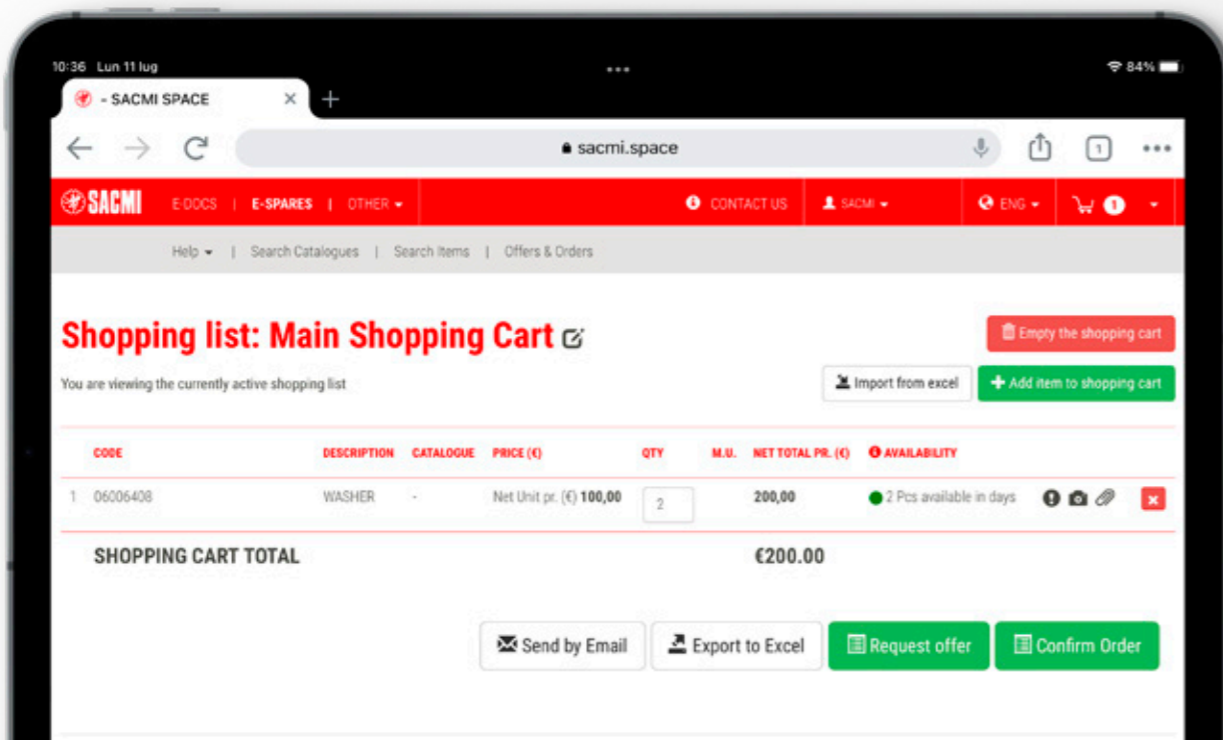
10:36 Lun 11 lug

84%

- SACMI SPACE

sacmi.space

1

SACMI E-DOCS | E-SPARES | OTHER CONTACT US SACMI ENG 1

Help | Search Catalogues | Search Items | Offers & Orders

Shopping list: Main Shopping Cart

Empty the shopping cart

You are viewing the currently active shopping list

Import from excel

Add item to shopping cart

| | CODE | DESCRIPTION | CATALOGUE | PRICE (€) | QTY | M.U. | NET TOTAL PR. (€) | AVAILABILITY |
|---|---|---|---|---|---|---|---|---|
| 1 | 06006408 | WASHER | - | Net Unit pr. (€) 100,00 | 2 | | 200,00 | 2 Pcs available in days |

SHOPPING CART TOTAL €200.00

Send by Email

Export to Excel

Request offer

Confirm Order